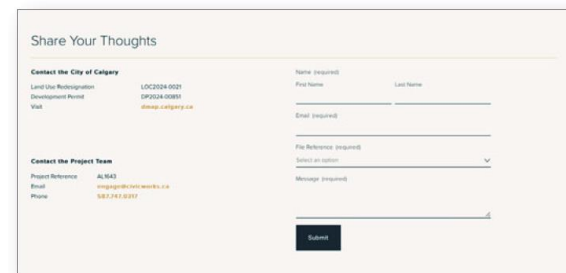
Share Your Thoughts

Contact the City of Calgary

Land Use Redesignation LOC2024-0021
Development Permit DP2024-00851
Visit dmap.calgary.ca

Contact the Project Team

Project Reference AL1643
Email engage@civicworks.ca
Phone 587.747.0317

Name (required)
First Name
Last Name

Email (required)

File Reference (required)
Select an option

Message (required)

Submit